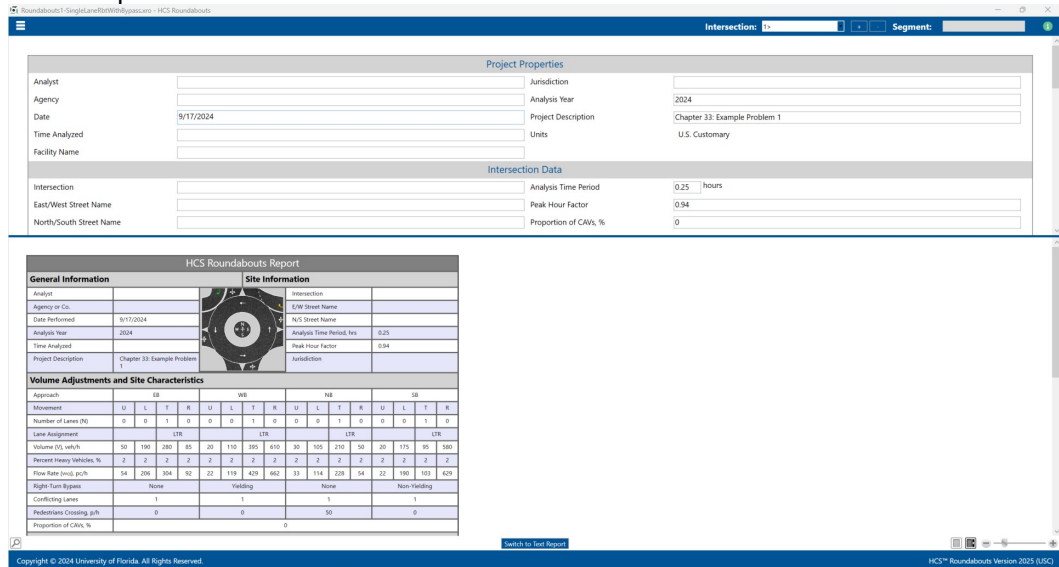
Roundabouts1-SingleLaneRbtWithBypass.xro - HCS Roundabouts

Intersection: 1» + Segment:

Project Properties

| Analyst | | Jurisdiction | |
|---|---|---|---|
| Agency | | Analysis Year | 2024 |
| Date | 9/17/2024 | Project Description | Chapter 33: Example Problem 1 |
| Time Analyzed | | Units | U.S. Customary |
| Facility Name | | | |

Intersection Data

| Intersection | | Analysis Time Period | 0.25 hours |
|---|---|---|---|
| East/West Street Name | | Peak Hour Factor | 0.94 |
| North/South Street Name | | Proportion of CAVs, % | 0 |

HCS Roundabouts Report

General Information | Site Information

| Analyst | | Intersection | |
|---|---|---|---|
| Agency or Co. | | E/W Street Name | |
| Date Performed | 9/17/2024 | N/S Street Name | |
| Analysis Year | 2024 | Analysis Time Period, hrs | 0.25 |
| Time Analyzed | | Peak Hour Factor | 0.94 |
| Project Description | Chapter 33: Example Problem 1 | Jurisdiction | |

Volume Adjustments and Site Characteristics

| Approach | EB | | | | WB | | | | NB | | | | SB | | | |
|---|---|---|---|---|---|---|---|---|---|---|---|---|---|---|---|---|
| Movement | U | L | T | R | U | L | T | R | U | L | T | R | U | L | T | R |
| Number of Lanes (N) | 0 | 0 | 1 | 0 | 0 | 0 | 1 | 0 | 0 | 0 | 1 | 0 | 0 | 0 | 1 | 0 |
| Lane Assignment | LTR | | | | LTR | | | | LTR | | | | LTR | | | |
| Volume (V), veh/h | 50 | 190 | 280 | 85 | 20 | 110 | 395 | 610 | 30 | 105 | 210 | 50 | 20 | 175 | 95 | 580 |
| Percent Heavy Vehicles, % | 2 | 2 | 2 | 2 | 2 | 2 | 2 | 2 | 2 | 2 | 2 | 2 | 2 | 2 | 2 | 2 |
| Flow Rate (vPCE), pc/h | 54 | 206 | 304 | 92 | 22 | 119 | 429 | 662 | 33 | 114 | 228 | 54 | 22 | 190 | 103 | 629 |
| Right-Turn Bypass | None | | | | Yielding | | | | None | | | | Non-Yielding | | | |
| Conflicting Lanes | 1 | | | | 1 | | | | 1 | | | | 1 | | | |
| Pedestrians Crossing, p/h | 0 | | | | 0 | | | | 50 | | | | 0 | | | |
| Proportion of CAVs, % | 0 | | | | | | | | | | | | | | | |

Switch to Text Report

Copyright © 2024 University of Florida. All Rights Reserved.

HCS™ Roundabouts Version 2025 (USC)